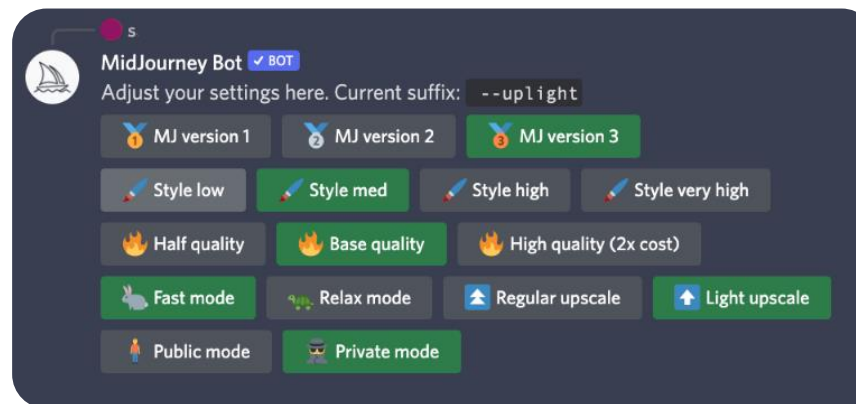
s

MidJourney Bot ✓ BOT

Adjust your settings here. Current suffix: --uplight

MJ version 1 | MJ version 2 | MJ version 3

Style low | Style med | Style high | Style very high

Half quality | Base quality | High quality (2x cost)

Fast mode | Relax mode | Regular upscale | Light upscale

Public mode | Private mode